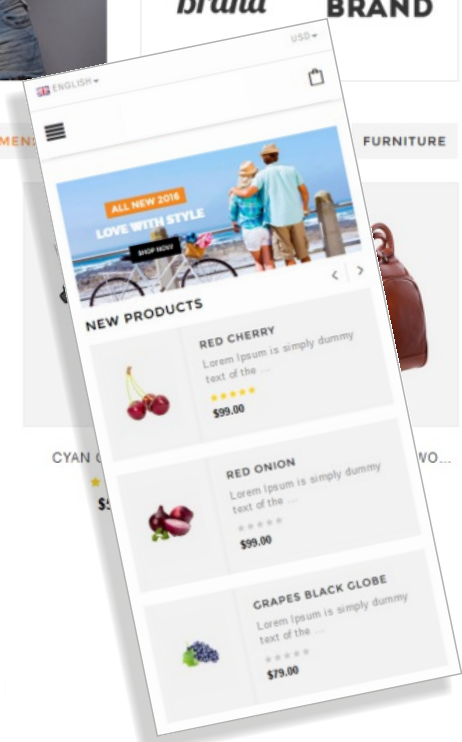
brand

BRAND

MEN

FURNITURE

CYAN

WO...

$5

USD

ENGLISH

ALL NEW 2016

LOVE WITH STYLE

SHOP NOW

NEW PRODUCTS

RED CHERRY

Lorem Ipsum is simply dummy text of the ...

$99.00

RED ONION

Lorem Ipsum is simply dummy text of the ...

$99.00

GRAPES BLACK GLOBE

Lorem Ipsum is simply dummy text of the ...

$79.00